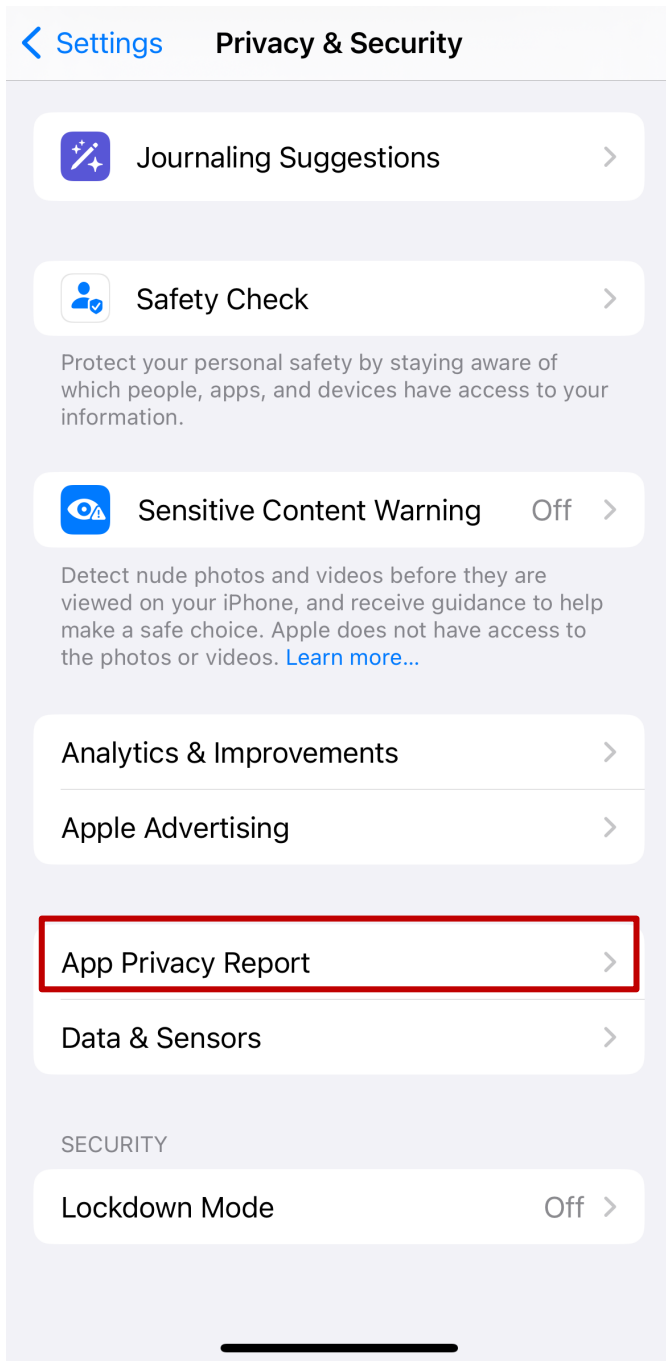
Settings Privacy & Security

Journaling Suggestions

Safety Check

Protect your personal safety by staying aware of which people, apps, and devices have access to your information.

Sensitive Content Warning Off

Detect nude photos and videos before they are viewed on your iPhone, and receive guidance to help make a safe choice. Apple does not have access to the photos or videos. Learn more...

Analytics & Improvements

Apple Advertising

App Privacy Report

Data & Sensors

SECURITY

Lockdown Mode Off